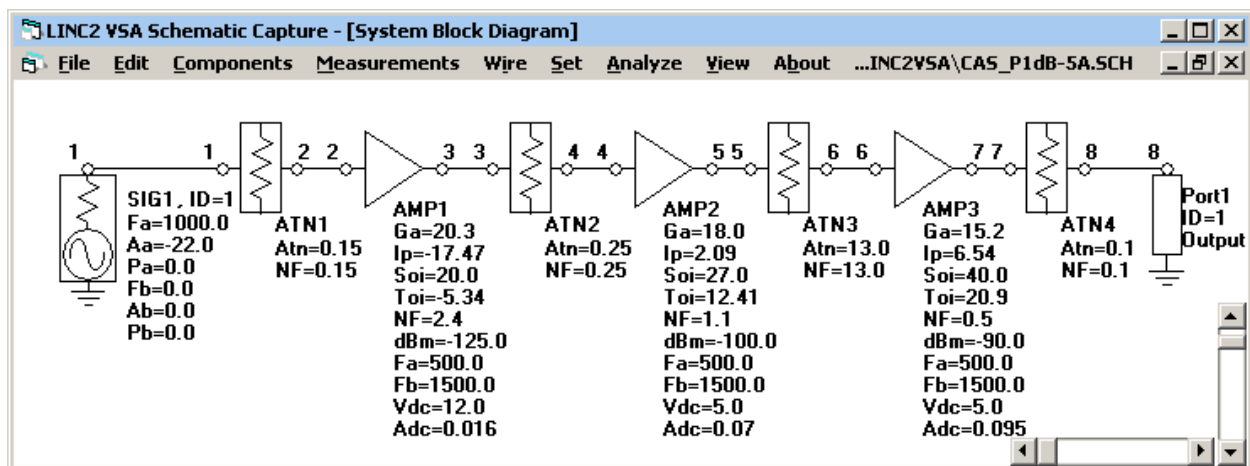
LINC2 VSA Schematic Capture - [System Block Diagram]

File Edit Components Measurements Wire Set Analyze View About ...INC2VSA\CAS_P1dB-5A.SCH

1 1 2 2 3 3 4 4 5 5 6 6 7 7 8 8

SIG1, ID=1
Fa=1000.0
Aa=-22.0
Pa=0.0
Fb=0.0
Ab=0.0
Pb=0.0

ATN1
Atn=0.15
NF=0.15

AMP1
Ga=20.3
Ip=-17.47
Soi=20.0
Toi=-5.34
NF=2.4
dBm=-125.0
Fa=500.0
Fb=1500.0
Vdc=12.0
Adc=0.016

ATN2
Atn=0.25
NF=0.25

AMP2
Ga=18.0
Ip=2.09
Soi=27.0
Toi=12.41
NF=1.1
dBm=-100.0
Fa=500.0
Fb=1500.0
Vdc=5.0
Adc=0.07

ATN3
Atn=13.0
NF=13.0

AMP3
Ga=15.2
Ip=6.54
Soi=40.0
Toi=20.9
NF=0.5
dBm=-90.0
Fa=500.0
Fb=1500.0
Vdc=5.0
Adc=0.095

ATN4
Atn=0.1
NF=0.1

Port1
ID=1
Output